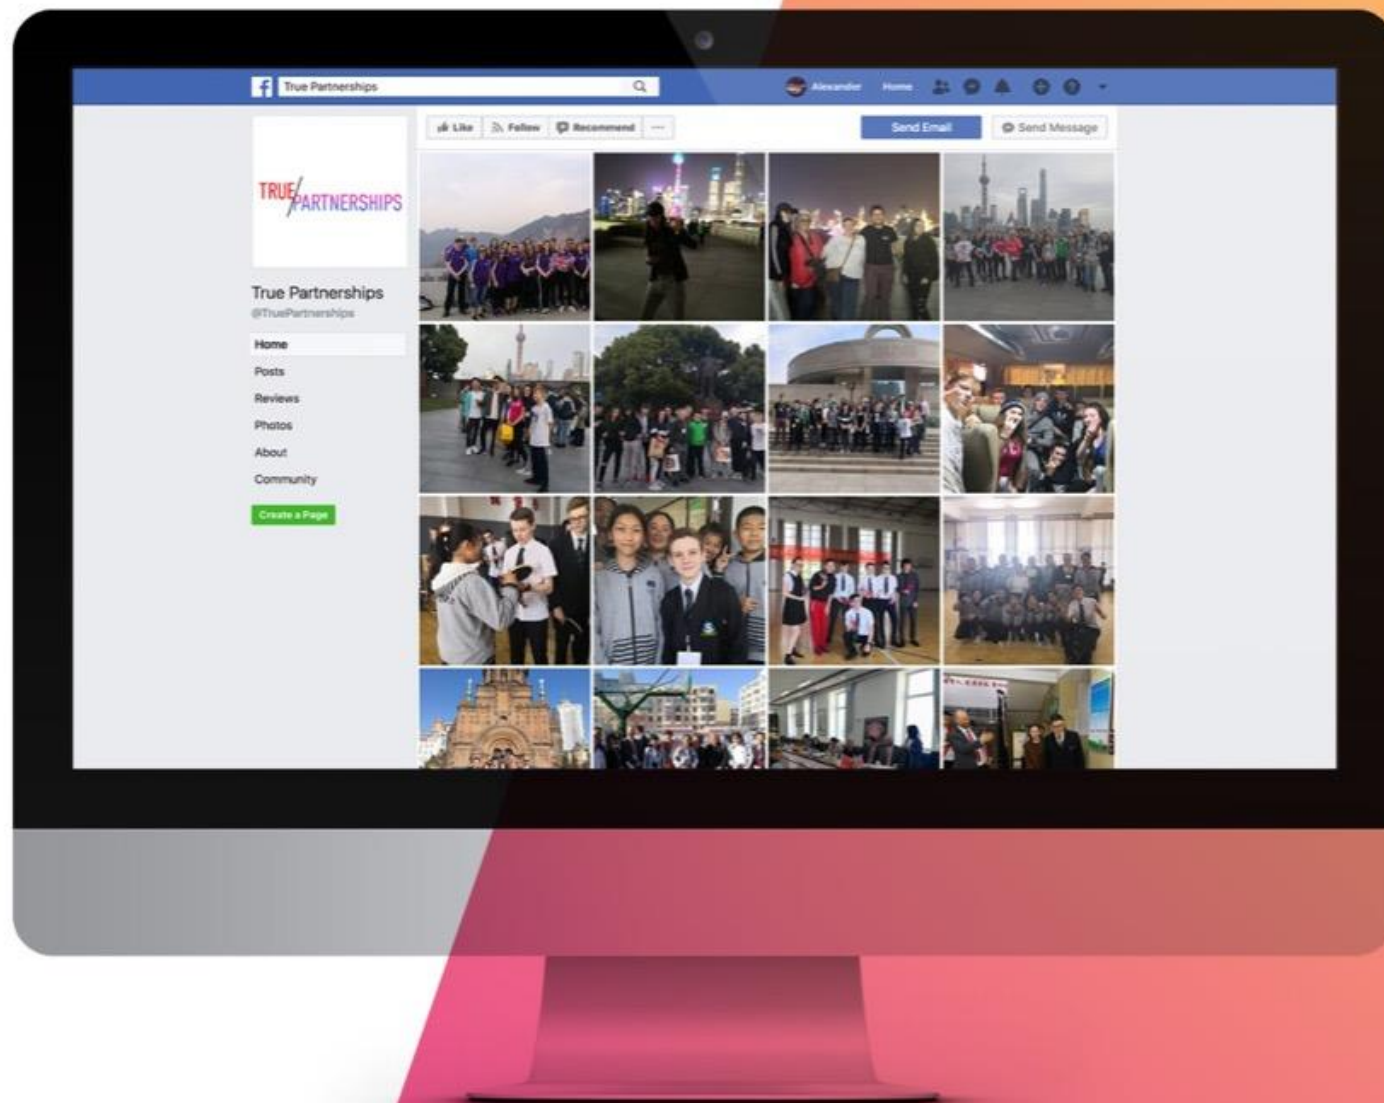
True Partnerships

Alexander Home

Like Follow Recommend ···

Send Email

Send Message

TRUE/PARTNERSHIPS

True Partnerships
@TruePartnerships

Home
Posts
Reviews
Photos
About
Community

Create a Page